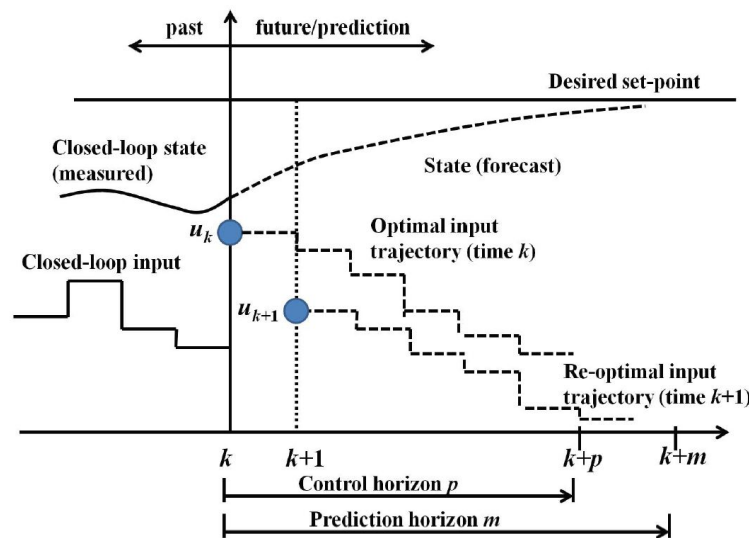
past

future/prediction

Desired set-point

Closed-loop state (measured)

State (forecast)

$u_k$

Optimal input trajectory (time $k$)

Closed-loop input

$u_{k+1}$

Re-optimal input trajectory (time $k$+1)

$k$

$k$+1

$k$+$p$

$k$+$m$

Control horizon $p$

Prediction horizon $m$